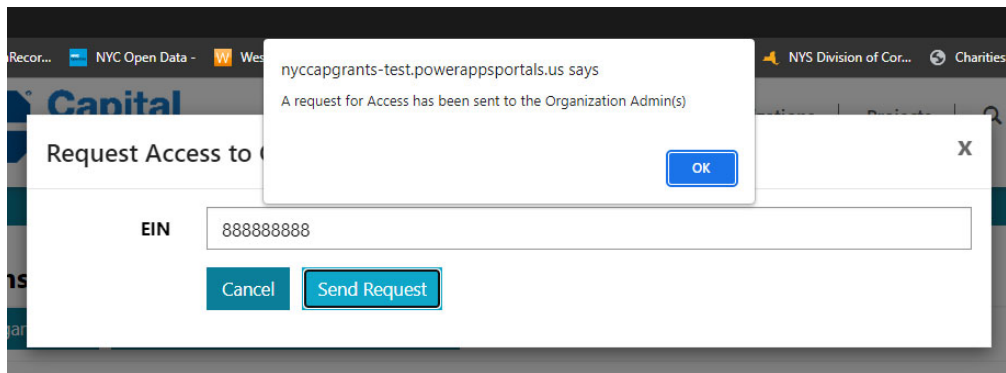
Recor... NYC Open Data - Wes NYS Division of Cor... Charities

Capital

nyccapgrants-test.powerappsportals.us says

A request for Access has been sent to the Organization Admin(s)

OK

Request Access to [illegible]

x

EIN

888888888

Cancel

Send Request